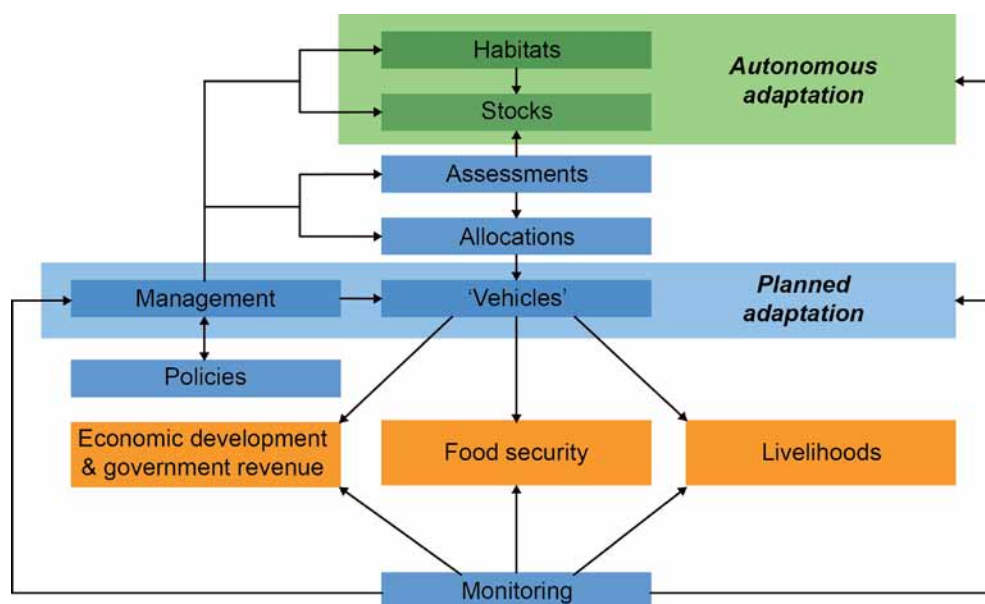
Habitats

Stocks

Autonomous adaptation

Assessments

Allocations

Management

'Vehicles'

Planned adaptation

Policies

Economic development & government revenue

Food security

Livelihoods

Monitoring